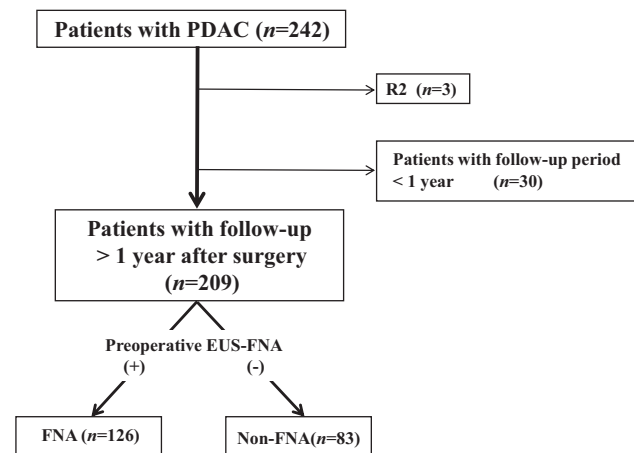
Patients with PDAC ($n$=242)

R2 ($n$=3)

Patients with follow-up period < 1 year ($n$=30)

Patients with follow-up > 1 year after surgery ($n$=209)

Preoperative EUS-FNA

(+)

(-)

FNA ($n$=126)

Non-FNA($n$=83)